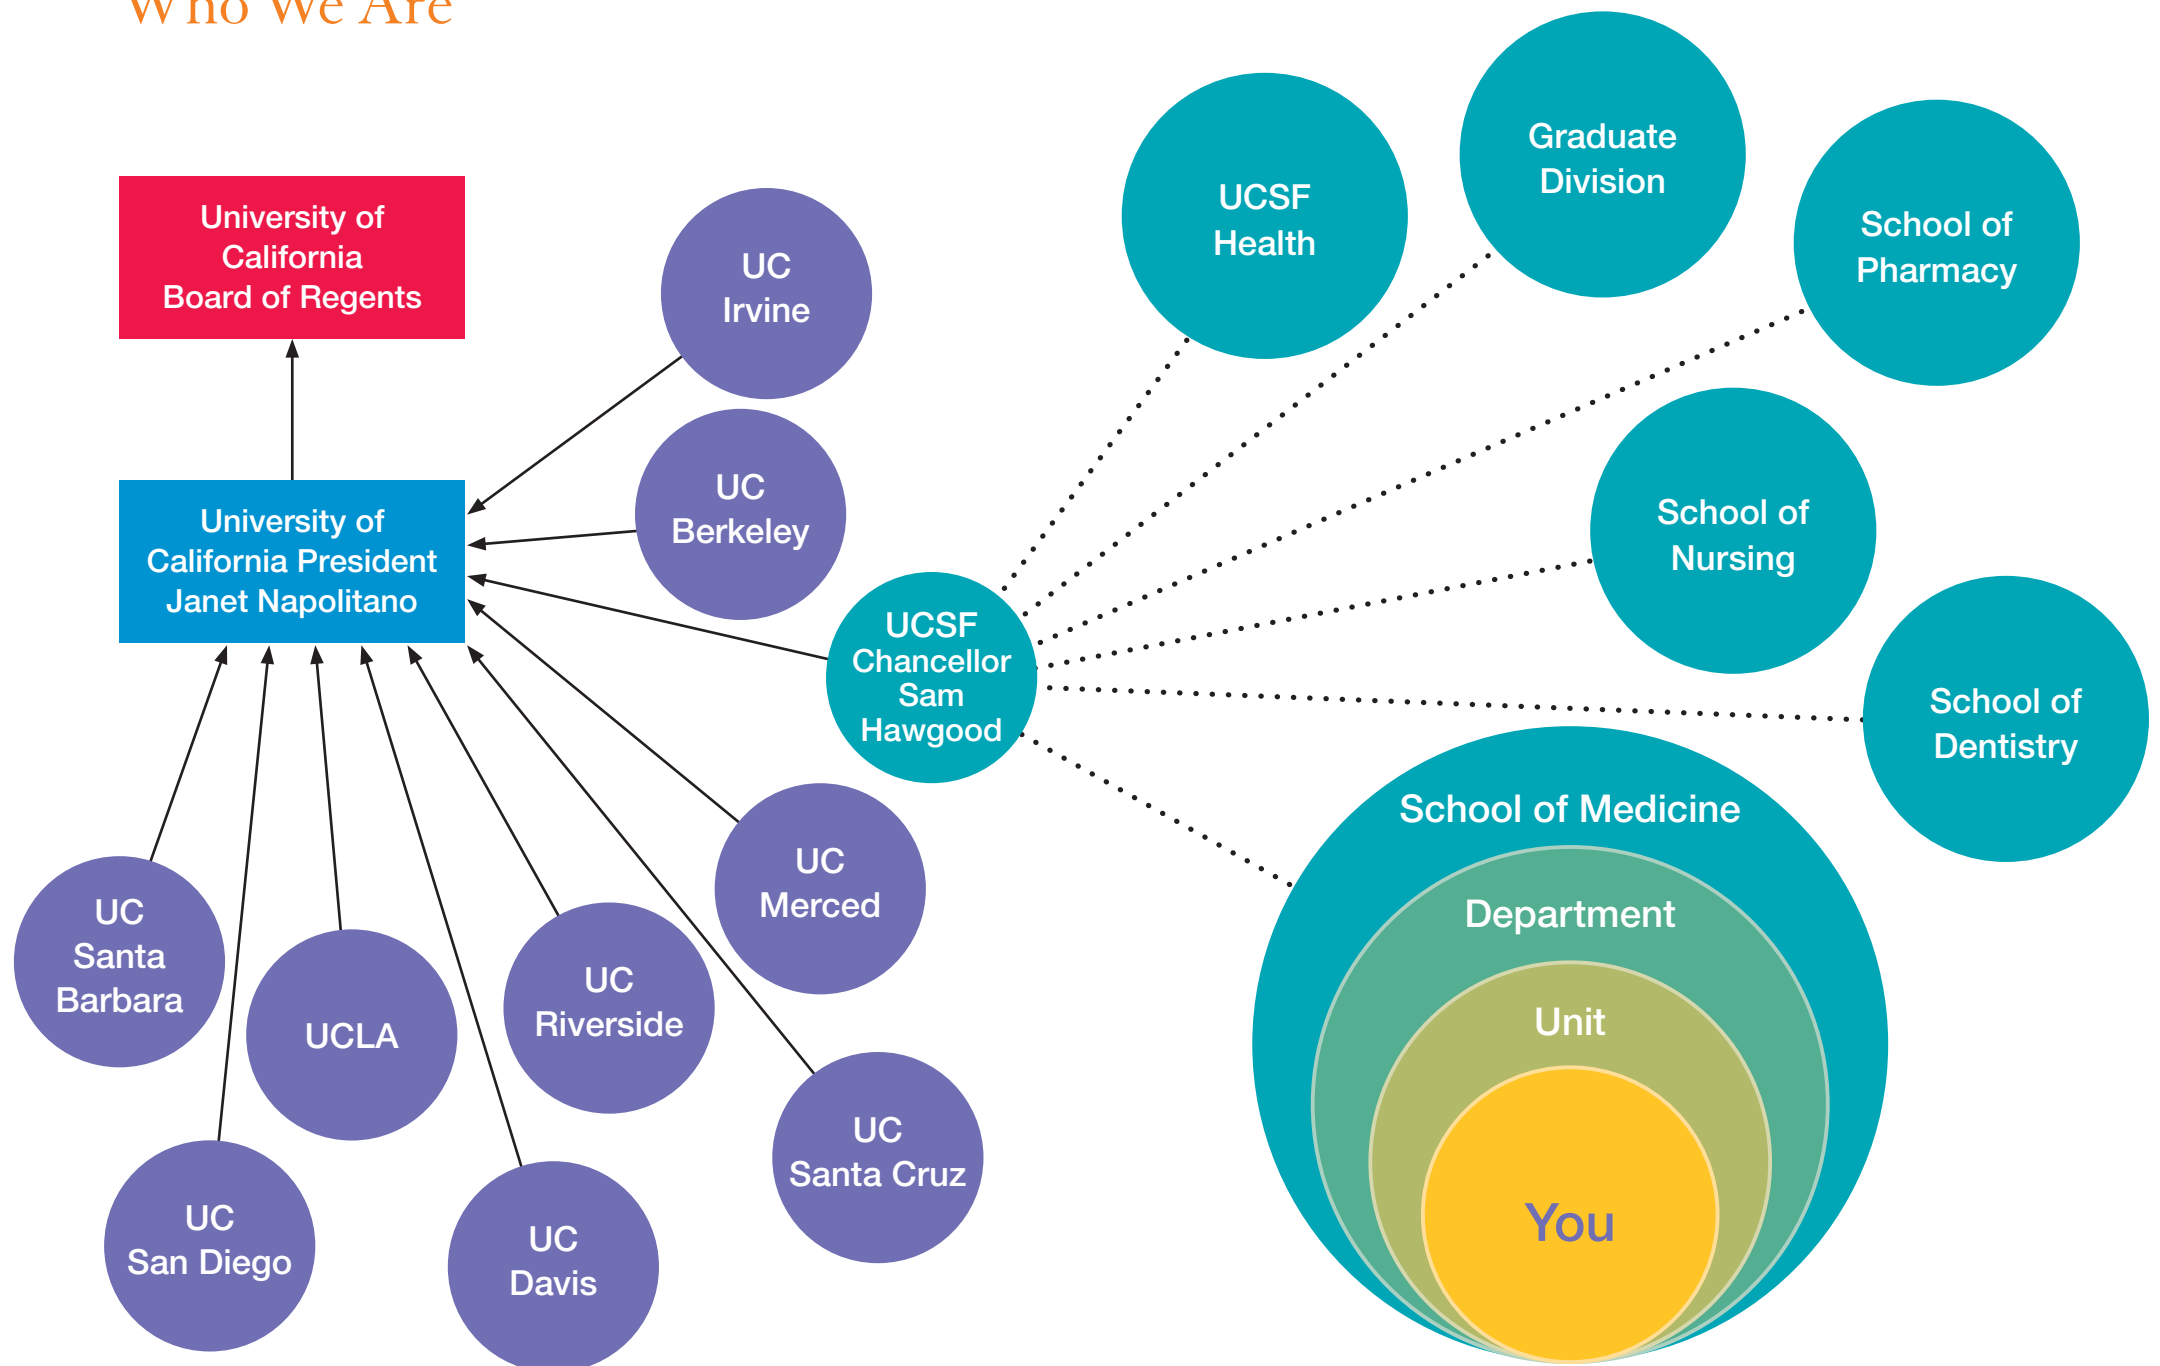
Who We Are

University of California Board of Regents

University of California President Janet Napolitano

UC Irvine

UC Berkeley

UCSF Chancellor Sam Hawgood

UC Merced

UC Santa Barbara

UCLA

UC Riverside

UC Santa Cruz

UC San Diego

UC Davis

UCSF Health

Graduate Division

School of Pharmacy

School of Nursing

School of Dentistry

School of Medicine

Department

Unit

You